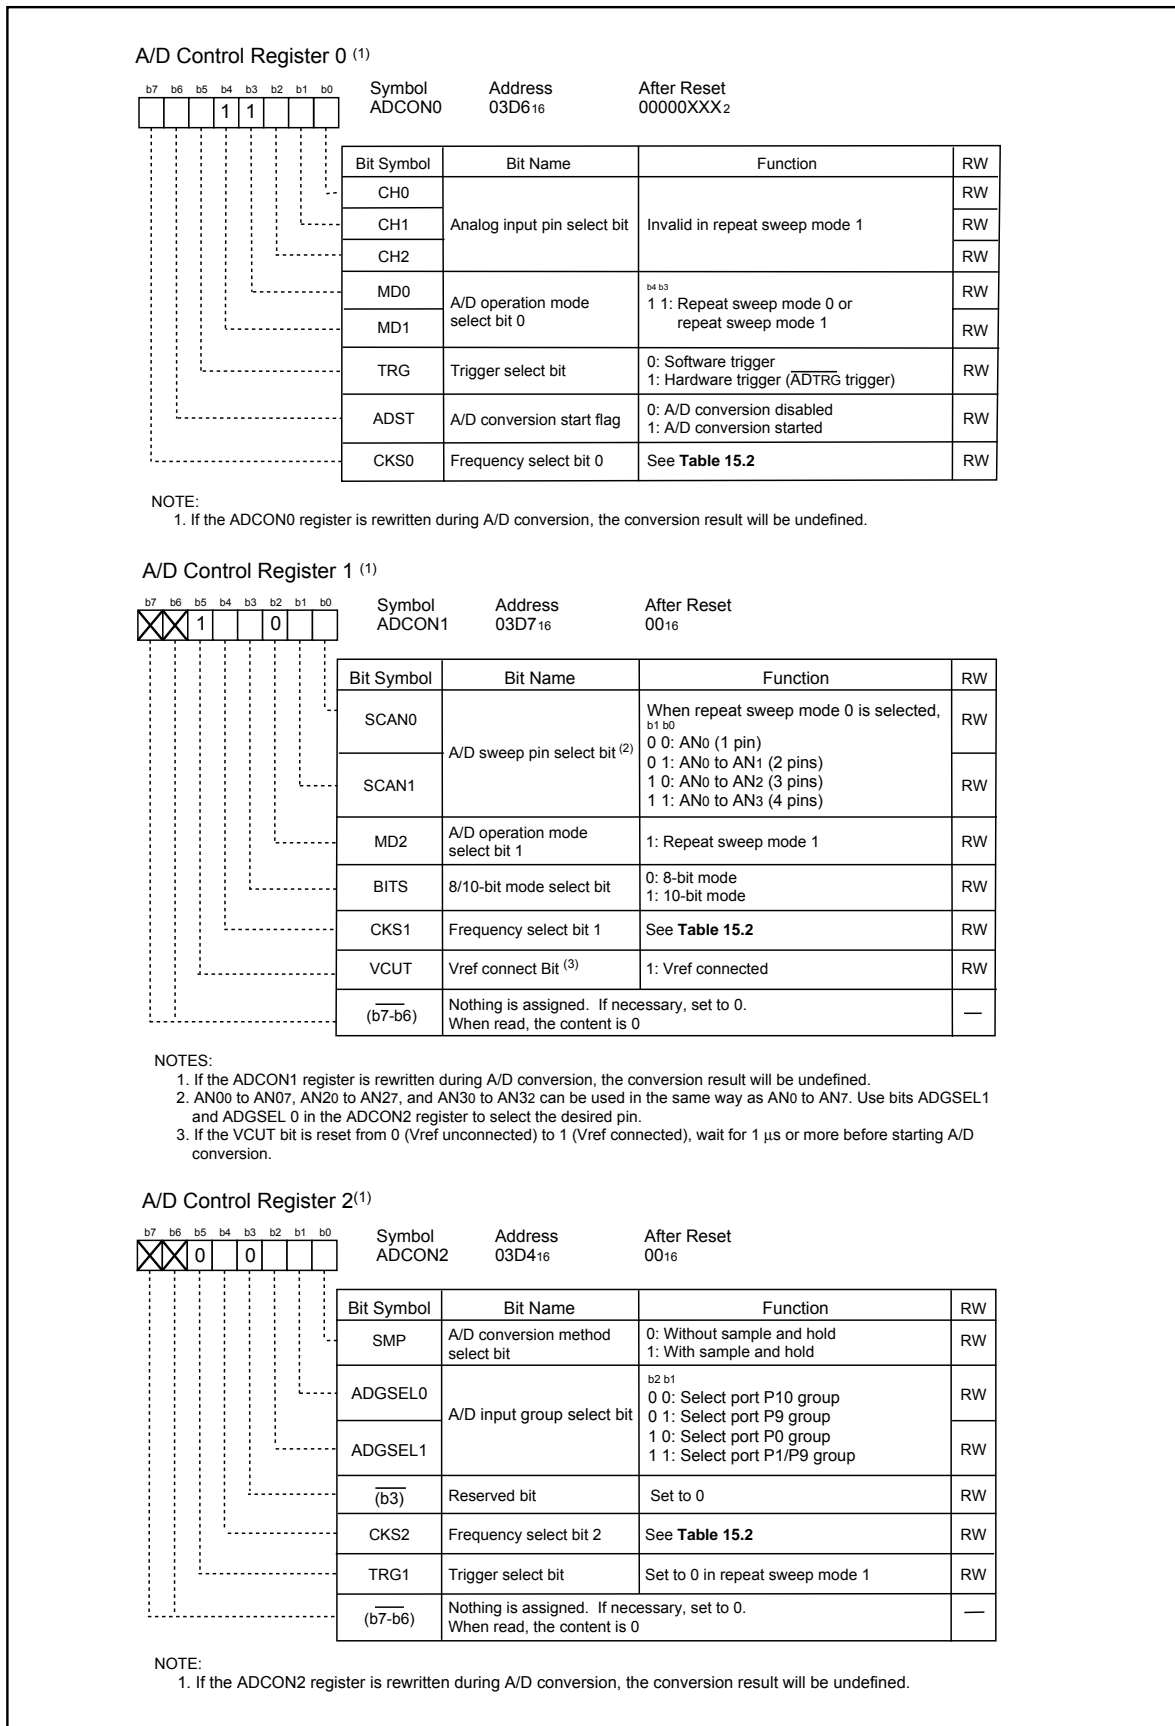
A/D Control Register 0 $^{(1)}$

b7 b6 b5 b4 b3 b2 b1 b0
1 1

Symbol ADCON0 | Address $03D6_{16}$ | After Reset $00000XXX_2$

| Bit Symbol | Bit Name | Function | RW |
|---|---|---|---|
| CH0 | Analog input pin select bit | Invalid in repeat sweep mode 1 | RW |
| CH1 | | | RW |
| CH2 | | | RW |
| MD0 | A/D operation mode select bit 0 | b4 b3<br>1 1: Repeat sweep mode 0 or repeat sweep mode 1 | RW |
| MD1 | | | RW |
| TRG | Trigger select bit | 0: Software trigger<br>1: Hardware trigger ($\overline{ADTRG}$ trigger) | RW |
| ADST | A/D conversion start flag | 0: A/D conversion disabled<br>1: A/D conversion started | RW |
| CKS0 | Frequency select bit 0 | See **Table 15.2** | RW |

NOTE:
1. If the ADCON0 register is rewritten during A/D conversion, the conversion result will be undefined.

A/D Control Register 1 $^{(1)}$

b7 b6 b5 b4 b3 b2 b1 b0
1 0

Symbol ADCON1 | Address $03D7_{16}$ | After Reset $00_{16}$

| Bit Symbol | Bit Name | Function | RW |
|---|---|---|---|
| SCAN0 | A/D sweep pin select bit $^{(2)}$ | When repeat sweep mode 0 is selected,<br>b1 b0<br>0 0: $AN_0$ (1 pin)<br>0 1: $AN_0$ to $AN_1$ (2 pins)<br>1 0: $AN_0$ to $AN_2$ (3 pins)<br>1 1: $AN_0$ to $AN_3$ (4 pins) | RW |
| SCAN1 | | | RW |
| MD2 | A/D operation mode select bit 1 | 1: Repeat sweep mode 1 | RW |
| BITS | 8/10-bit mode select bit | 0: 8-bit mode<br>1: 10-bit mode | RW |
| CKS1 | Frequency select bit 1 | See **Table 15.2** | RW |
| VCUT | Vref connect Bit $^{(3)}$ | 1: Vref connected | RW |
| $\overline{(b7\text{-}b6)}$ | Nothing is assigned. If necessary, set to 0. When read, the content is 0 | | — |

NOTES:
1. If the ADCON1 register is rewritten during A/D conversion, the conversion result will be undefined.
2. $AN0_0$ to $AN0_7$, $AN2_0$ to $AN2_7$, and $AN3_0$ to $AN3_2$ can be used in the same way as $AN_0$ to $AN_7$. Use bits ADGSEL1 and ADGSEL 0 in the ADCON2 register to select the desired pin.
3. If the VCUT bit is reset from 0 (Vref unconnected) to 1 (Vref connected), wait for 1 µs or more before starting A/D conversion.

A/D Control Register 2$^{(1)}$

b7 b6 b5 b4 b3 b2 b1 b0
0 0

Symbol ADCON2 | Address $03D4_{16}$ | After Reset $00_{16}$

| Bit Symbol | Bit Name | Function | RW |
|---|---|---|---|
| SMP | A/D conversion method select bit | 0: Without sample and hold<br>1: With sample and hold | RW |
| ADGSEL0 | A/D input group select bit | b2 b1<br>0 0: Select port P10 group<br>0 1: Select port P9 group<br>1 0: Select port P0 group<br>1 1: Select port P1/P9 group | RW |
| ADGSEL1 | | | RW |
| $\overline{(b3)}$ | Reserved bit | Set to 0 | RW |
| CKS2 | Frequency select bit 2 | See **Table 15.2** | RW |
| TRG1 | Trigger select bit | Set to 0 in repeat sweep mode 1 | RW |
| $\overline{(b7\text{-}b6)}$ | Nothing is assigned. If necessary, set to 0. When read, the content is 0 | | — |

NOTE:
1. If the ADCON2 register is rewritten during A/D conversion, the conversion result will be undefined.